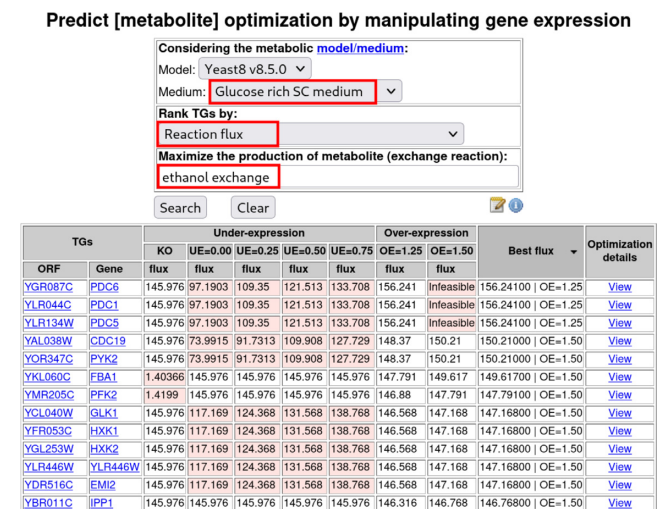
Predict [metabolite] optimization by manipulating gene expression

Considering the metabolic model/medium:
Model: Yeast8 v8.5.0
Medium: Glucose rich SC medium
Rank TGs by:
Reaction flux
Maximize the production of metabolite (exchange reaction):
ethanol exchange

Search Clear

| TGs | | Under-expression | | | | | Over-expression | | Best flux | Optimization details |
|---|---|---|---|---|---|---|---|---|---|---|
| | | KO | UE=0.00 | UE=0.25 | UE=0.50 | UE=0.75 | OE=1.25 | OE=1.50 | | |
| ORF | Gene | flux | flux | flux | flux | flux | flux | flux | | |
| YGR087C | PDC6 | 145.976 | 97.1903 | 109.35 | 121.513 | 133.708 | 156.241 | Infeasible | 156.24100 \| OE=1.25 | View |
| YLR044C | PDC1 | 145.976 | 97.1903 | 109.35 | 121.513 | 133.708 | 156.241 | Infeasible | 156.24100 \| OE=1.25 | View |
| YLR134W | PDC5 | 145.976 | 97.1903 | 109.35 | 121.513 | 133.708 | 156.241 | Infeasible | 156.24100 \| OE=1.25 | View |
| YAL038W | CDC19 | 145.976 | 73.9915 | 91.7313 | 109.908 | 127.729 | 148.37 | 150.21 | 150.21000 \| OE=1.50 | View |
| YOR347C | PYK2 | 145.976 | 73.9915 | 91.7313 | 109.908 | 127.729 | 148.37 | 150.21 | 150.21000 \| OE=1.50 | View |
| YKL060C | FBA1 | 1.40366 | 145.976 | 145.976 | 145.976 | 145.976 | 147.791 | 149.617 | 149.61700 \| OE=1.50 | View |
| YMR205C | PFK2 | 1.4199 | 145.976 | 145.976 | 145.976 | 145.976 | 146.88 | 147.791 | 147.79100 \| OE=1.50 | View |
| YCL040W | GLK1 | 145.976 | 117.169 | 124.368 | 131.568 | 138.768 | 146.568 | 147.168 | 147.16800 \| OE=1.50 | View |
| YFR053C | HXK1 | 145.976 | 117.169 | 124.368 | 131.568 | 138.768 | 146.568 | 147.168 | 147.16800 \| OE=1.50 | View |
| YGL253W | HXK2 | 145.976 | 117.169 | 124.368 | 131.568 | 138.768 | 146.568 | 147.168 | 147.16800 \| OE=1.50 | View |
| YLR446W | YLR446W | 145.976 | 117.169 | 124.368 | 131.568 | 138.768 | 146.568 | 147.168 | 147.16800 \| OE=1.50 | View |
| YDR516C | EMI2 | 145.976 | 117.169 | 124.368 | 131.568 | 138.768 | 146.568 | 147.168 | 147.16800 \| OE=1.50 | View |
| YBR011C | IPP1 | 145.976 | 145.976 | 145.976 | 145.976 | 145.976 | 146.316 | 146.768 | 146.76800 \| OE=1.50 | View |